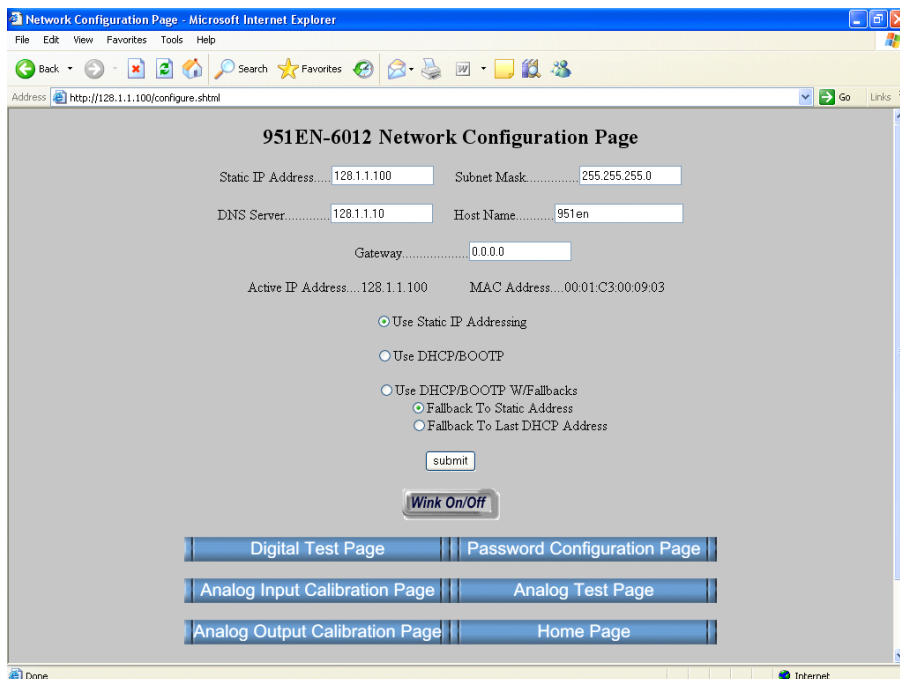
Network Configuration Page - Microsoft Internet Explorer

File Edit View Favorites Tools Help

Back Search Favorites

Address http://128.1.1.100/configure.shtml Go Links

951EN-6012 Network Configuration Page

Static IP Address..... 128.1.1.100 Subnet Mask.............. 255.255.255.0

DNS Server............ 128.1.1.10 Host Name.......... 951en

Gateway.................. 0.0.0.0

Active IP Address....128.1.1.100 MAC Address....00:01:C3:00:09:03

Use Static IP Addressing

Use DHCP/BOOTP

Use DHCP/BOOTP W/Fallbacks
Fallback To Static Address
Fallback To Last DHCP Address

submit

Wink On/Off

Digital Test Page | Password Configuration Page

Analog Input Calibration Page | Analog Test Page

Analog Output Calibration Page | Home Page

Done Internet